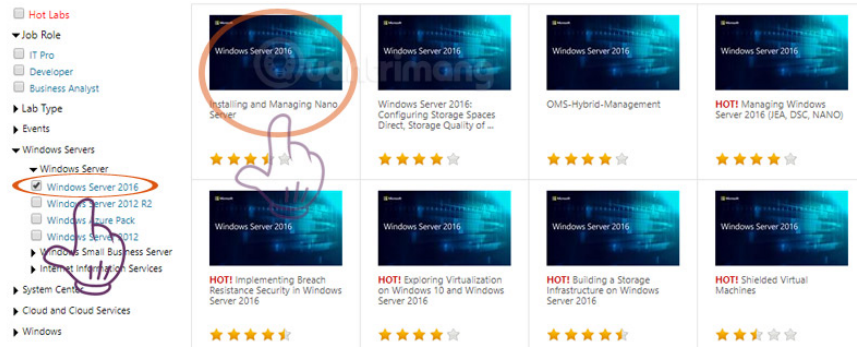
Hot Labs
Job Role
IT Pro
Developer
Business Analyst
Lab Type
Events
Windows Servers
Windows Server
Windows Server 2016
Windows Server 2012 R2
Windows Azure Pack
Windows Server 2012
Windows Small Business Server
Internet Information Services
System Center
Cloud and Cloud Services
Windows

Microsoft
Windows Server 2016
Installing and Managing Nano Server

Microsoft
Windows Server 2016
Windows Server 2016: Configuring Storage Spaces Direct, Storage Quality of ...

Microsoft
Windows Server 2016
OMS-Hybrid-Management

Microsoft
Windows Server 2016
HOT! Managing Windows Server 2016 (JEA, DSC, NANO)

Microsoft
Windows Server 2016
HOT! Implementing Breach Resistance Security in Windows Server 2016

Microsoft
Windows Server 2016
HOT! Exploring Virtualization on Windows 10 and Windows Server 2016

Microsoft
Windows Server 2016
HOT! Building a Storage Infrastructure on Windows Server 2016

Microsoft
Windows Server 2016
HOT! Shielded Virtual Machines

Quantrimang